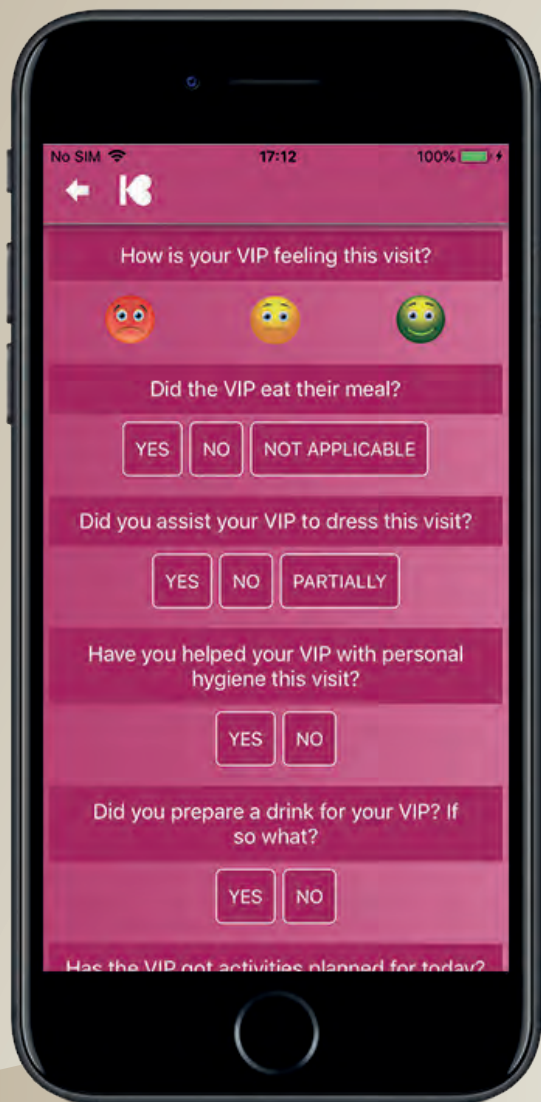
No SIM 17:12 100%

How is your VIP feeling this visit?

Did the VIP eat their meal?

YES NO NOT APPLICABLE

Did you assist your VIP to dress this visit?

YES NO PARTIALLY

Have you helped your VIP with personal hygiene this visit?

YES NO

Did you prepare a drink for your VIP? If so what?

YES NO

Has the VIP got activities planned for today?